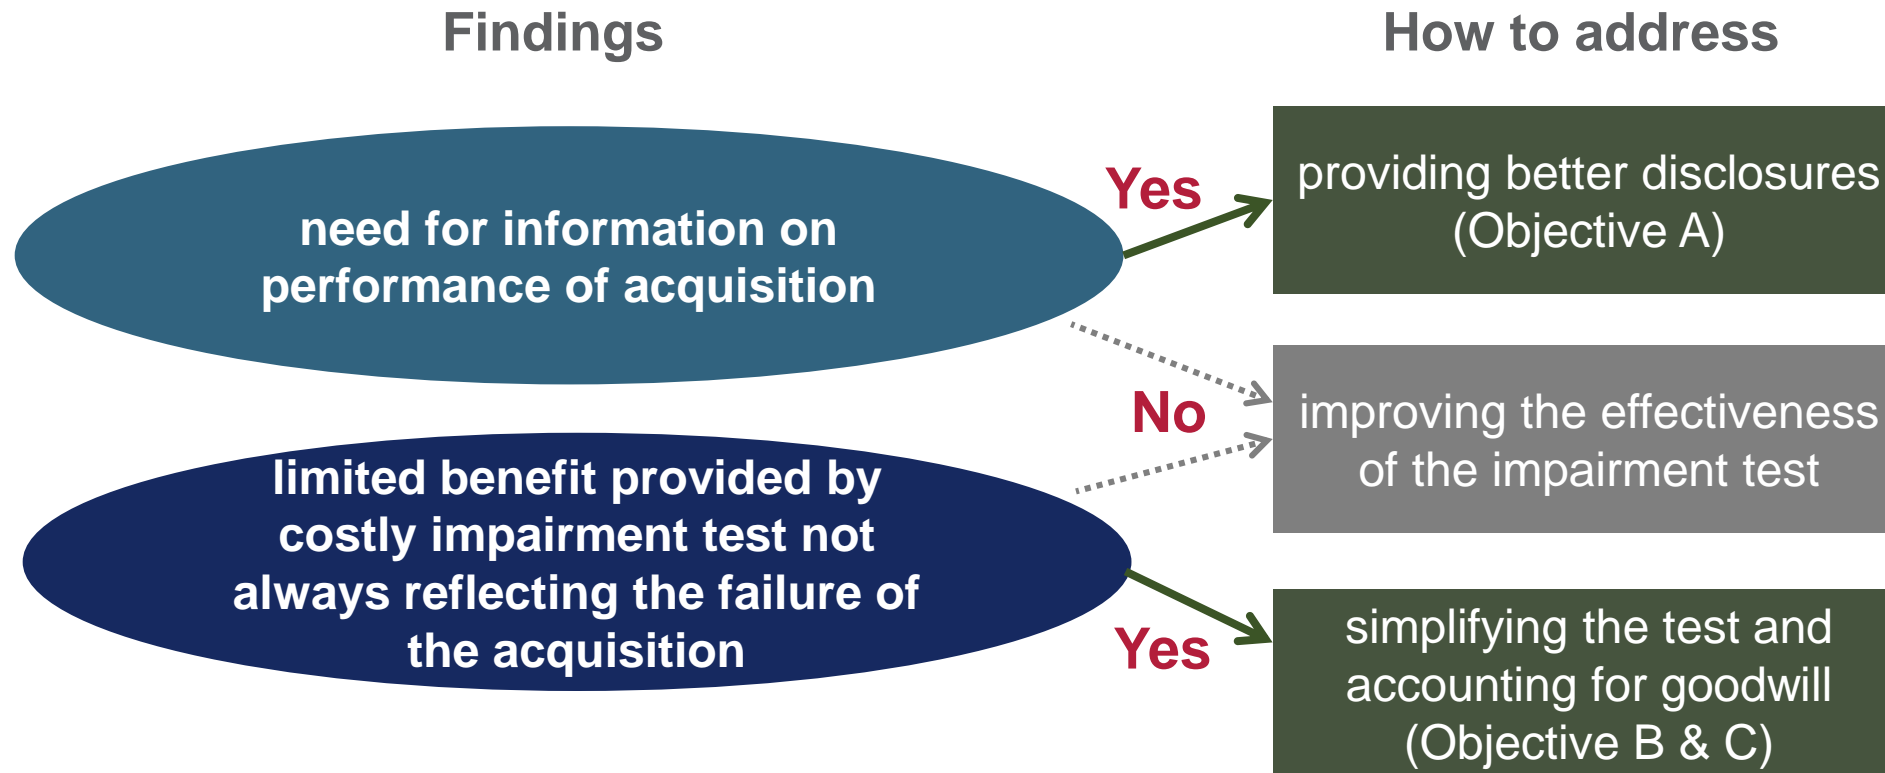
Findings

How to address

need for information on performance of acquisition

Yes

providing better disclosures (Objective A)

No

improving the effectiveness of the impairment test

limited benefit provided by costly impairment test not always reflecting the failure of the acquisition

Yes

simplifying the test and accounting for goodwill (Objective B & C)